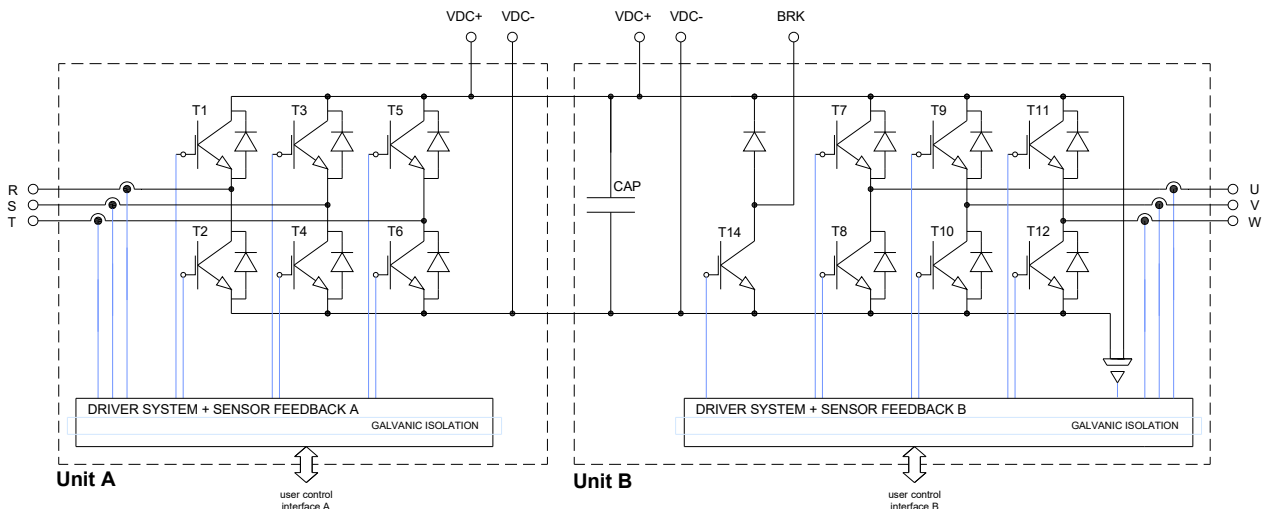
VDC+ VDC- VDC+ VDC- BRK

T1 T3 T5 T7 T9 T11

R
S
T

CAP

U
V
W

T2 T4 T6 T14 T8 T10 T12

DRIVER SYSTEM + SENSOR FEEDBACK A
GALVANIC ISOLATION

DRIVER SYSTEM + SENSOR FEEDBACK B
GALVANIC ISOLATION

Unit A
user control interface A

Unit B
user control interface B